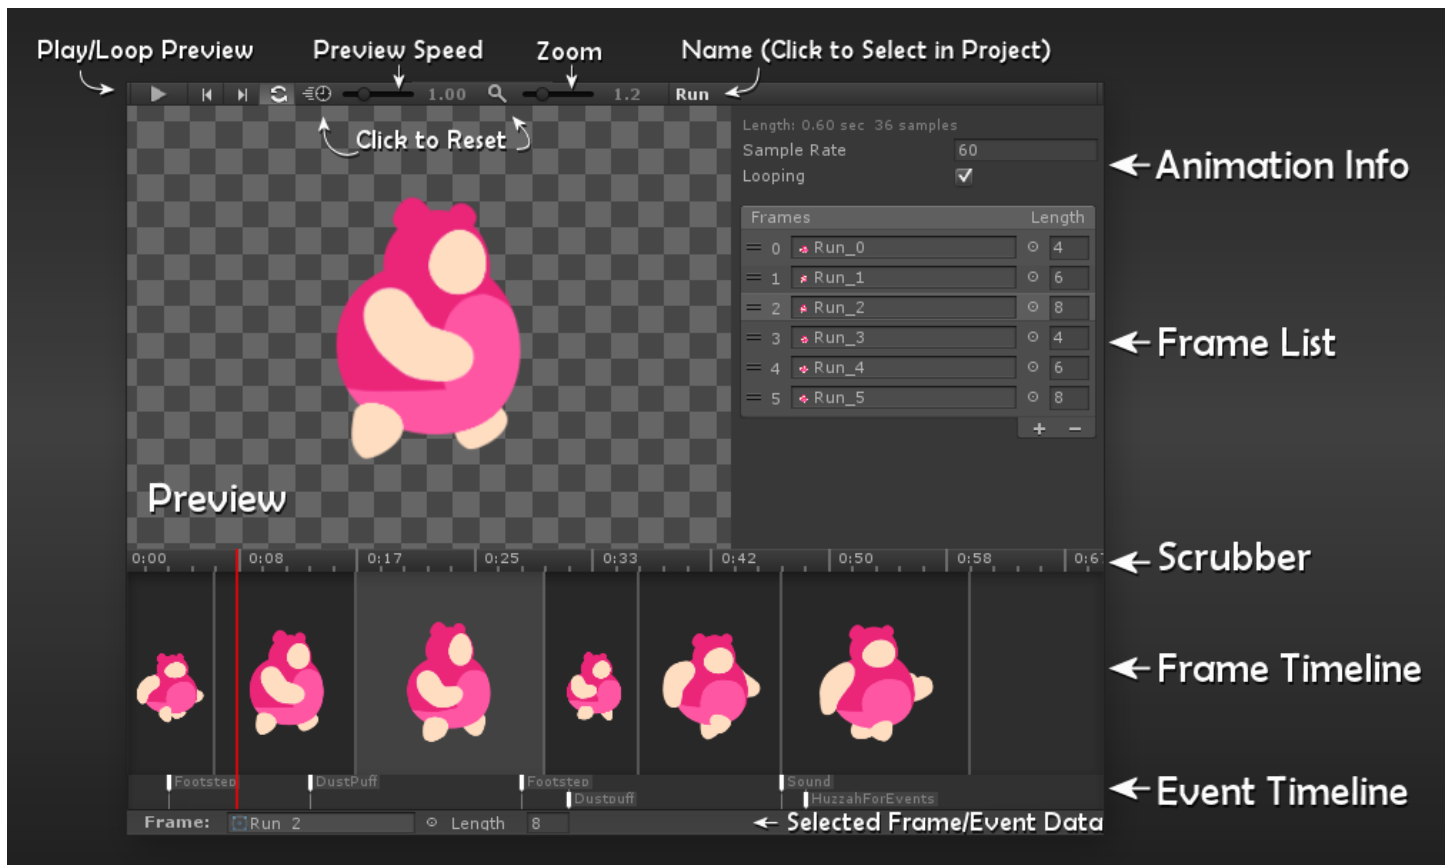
Play/Loop Preview

Preview Speed

Zoom

Name (Click to Select in Project)

1.00

1.2

Run

Click to Reset

Length: 0.60 sec 36 samples

Sample Rate 60

Looping

Animation Info

| Frames | | Length |
|---|---|---|
| 0 | Run_0 | 4 |
| 1 | Run_1 | 6 |
| 2 | Run_2 | 8 |
| 3 | Run_3 | 4 |
| 4 | Run_4 | 6 |
| 5 | Run_5 | 8 |

+ −

Frame List

Preview

0:00 0:08 0:17 0:25 0:33 0:42 0:50 0:58 0:67

Scrubber

Frame Timeline

Footstep DustPuff Footstep Dustpuff Sound HuzzahForEvents

Event Timeline

Frame: Run_2 Length 8

Selected Frame/Event Data